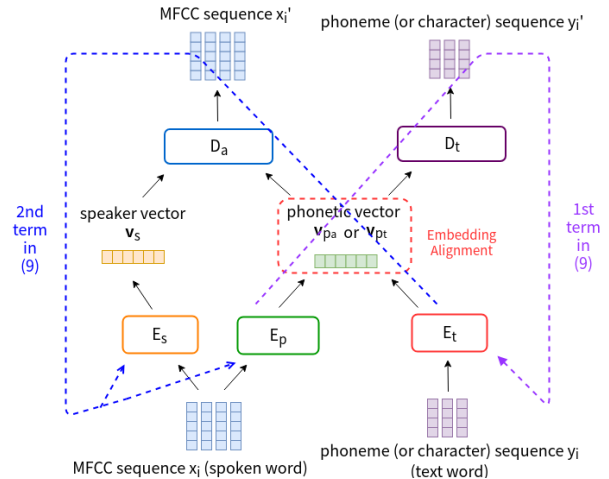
MFCC sequence $x_i'$

phoneme (or character) sequence $y_i'$

$D_a$

$D_t$

2nd term in (9)

speaker vector $\mathbf{v}_s$

phonetic vector $\mathbf{v}_{pa}$ or $\mathbf{v}_{pt}$

Embedding Alignment

1st term in (9)

$E_s$

$E_p$

$E_t$

MFCC sequence $x_i$ (spoken word)

phoneme (or character) sequence $y_i$ (text word)